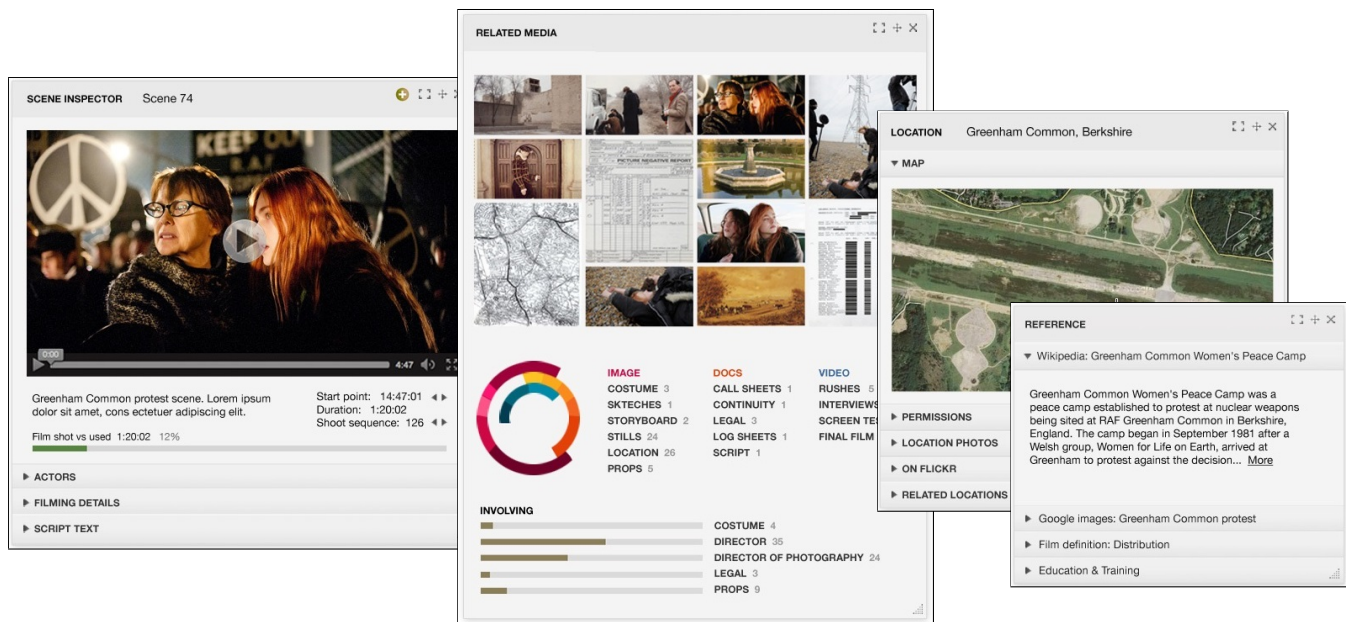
SCENE INSPECTOR Scene 74

KEEP OU
R.A.F

0:00
4:47

Greenham Common protest scene. Lorem ipsum dolor sit amet, cons ectetuer adipiscing elit.

Start point: 14:47:01
Duration: 1:20:02
Shoot sequence: 126

Film shot vs used 1:20:02 12%

▸ ACTORS
▸ FILMING DETAILS
▸ SCRIPT TEXT

RELATED MEDIA

PICTURE NEGATIVE REPORT

IMAGE
COSTUME 3
SKTECHES 1
STORYBOARD 2
STILLS 24
LOCATION 26
PROPS 5

DOCS
CALL SHEETS 1
CONTINUITY 1
LEGAL 3
LOG SHEETS 1
SCRIPT 1

VIDEO
RUSHES 5
INTERVIEWS
SCREEN TES
FINAL FILM

INVOLVING
COSTUME 4
DIRECTOR 35
DIRECTOR OF PHOTOGRAPHY 24
LEGAL 3
PROPS 9

LOCATION Greenham Common, Berkshire

▾ MAP
▸ PERMISSIONS
▸ LOCATION PHOTOS
▸ ON FLICKR
▸ RELATED LOCATIONS

REFERENCE

▾ Wikipedia: Greenham Common Women's Peace Camp

Greenham Common Women's Peace Camp was a peace camp established to protest at nuclear weapons being sited at RAF Greenham Common in Berkshire, England. The camp began in September 1981 after a Welsh group, Women for Life on Earth, arrived at Greenham to protest against the decision... More

▸ Google images: Greenham Common protest
▸ Film definition: Distribution
▸ Education & Training